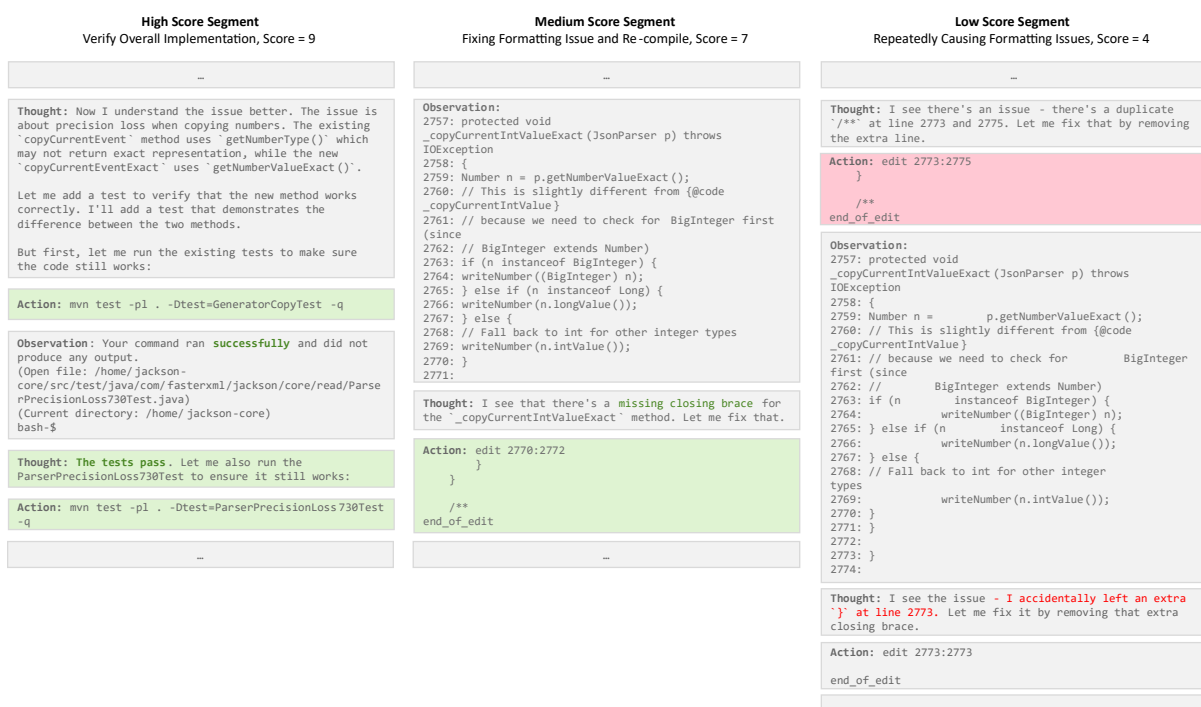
**High Score Segment**
Verify Overall Implementation, Score = 9

…

**Thought:** Now I understand the issue better. The issue is about precision loss when copying numbers. The existing `copyCurrentEvent` method uses `getNumberType()` which may not return exact representation, while the new `copyCurrentEventExact` uses `getNumberValueExact()`.

Let me add a test to verify that the new method works correctly. I'll add a test that demonstrates the difference between the two methods.

But first, let me run the existing tests to make sure the code still works:

**Action:** mvn test -pl . -Dtest=GeneratorCopyTest -q

**Observation**: Your command ran **successfully** and did not produce any output.
(Open file: /home/jackson-core/src/test/java/com/fasterxml/jackson/core/read/ParserPrecisionLoss730Test.java)
(Current directory: /home/jackson-core)
bash-$

**Thought:** **The tests pass.** Let me also run the ParserPrecisionLoss730Test to ensure it still works:

**Action:** mvn test -pl . -Dtest=ParserPrecisionLoss730Test -q

…

**Medium Score Segment**
Fixing Formatting Issue and Re-compile, Score = 7

…

**Observation:**
2757: protected void _copyCurrentIntValueExact(JsonParser p) throws IOException
2758: {
2759: Number n = p.getNumberValueExact();
2760: // This is slightly different from {@code _copyCurrentIntValue}
2761: // because we need to check for BigInteger first (since
2762: // BigInteger extends Number)
2763: if (n instanceof BigInteger) {
2764: writeNumber((BigInteger) n);
2765: } else if (n instanceof Long) {
2766: writeNumber(n.longValue());
2767: } else {
2768: // Fall back to int for other integer types
2769: writeNumber(n.intValue());
2770: }
2771:

**Thought:** I see that there's a missing closing brace for the `_copyCurrentIntValueExact` method. Let me fix that.

**Action:** edit 2770:2772
}
}

/**
end_of_edit

…

**Low Score Segment**
Repeatedly Causing Formatting Issues, Score = 4

…

**Thought:** I see there's an issue - there's a duplicate `/**` at line 2773 and 2775. Let me fix that by removing the extra line.

**Action:** edit 2773:2775
}

/**
end_of_edit

**Observation:**
2757: protected void _copyCurrentIntValueExact(JsonParser p) throws IOException
2758: {
2759: Number n = p.getNumberValueExact();
2760: // This is slightly different from {@code _copyCurrentIntValue}
2761: // because we need to check for BigInteger first (since
2762: // BigInteger extends Number)
2763: if (n instanceof BigInteger) {
2764: writeNumber((BigInteger) n);
2765: } else if (n instanceof Long) {
2766: writeNumber(n.longValue());
2767: } else {
2768: // Fall back to int for other integer types
2769: writeNumber(n.intValue());
2770: }
2771: }
2772:
2773: }
2774:

**Thought:** I see the issue - I accidentally left an extra `}` at line 2773. Let me fix it by removing that extra closing brace.

**Action:** edit 2773:2773

end_of_edit